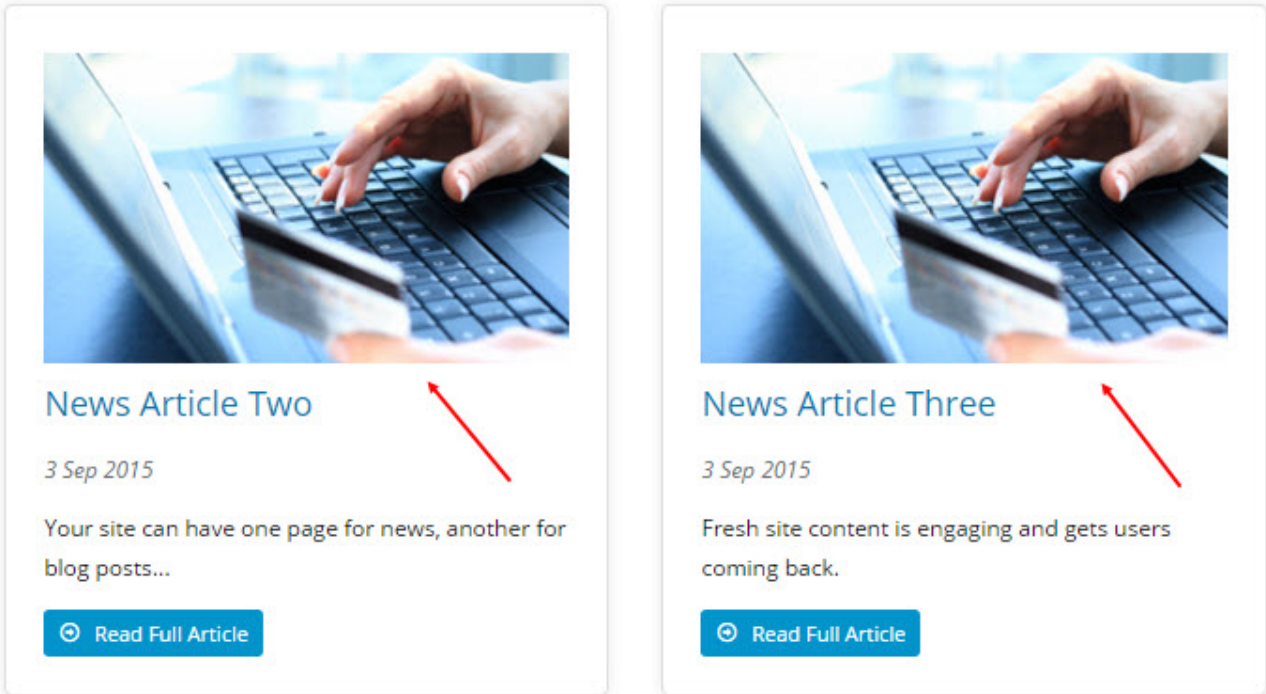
News Article Two

3 Sep 2015

Your site can have one page for news, another for blog posts...

Read Full Article

News Article Three

3 Sep 2015

Fresh site content is engaging and gets users coming back.

Read Full Article